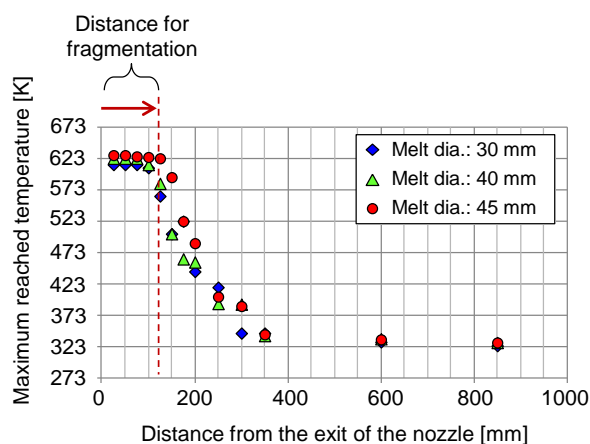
Distance for fragmentation

Maximum reached temperature [K]

673
623
573
523
473
423
373
323
273

0
200
400
600
800
1000

Distance from the exit of the nozzle [mm]

Melt dia.: 30 mm
Melt dia.: 40 mm
Melt dia.: 45 mm